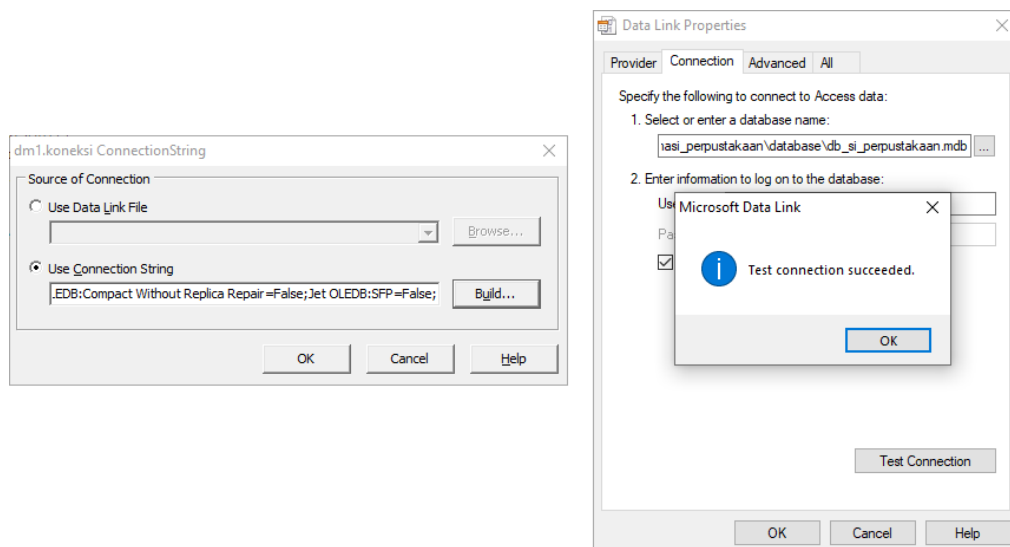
dm1.koneksi ConnectionString

Source of Connection

Use Data Link File

Browse...

Use Connection String

.EDB:Compact Without Replica Repair=False;Jet OLEDB:SFP=False;

Build...

OK

Cancel

Help

Data Link Properties

Provider

Connection

Advanced

All

Specify the following to connect to Access data:

1. Select or enter a database name:

nasi_perpustakaan\database\db_si_perpustakaan.mdb

...

2. Enter information to log on to the database:

Us

Pa

Microsoft Data Link

Test connection succeeded.

OK

Test Connection

OK

Cancel

Help